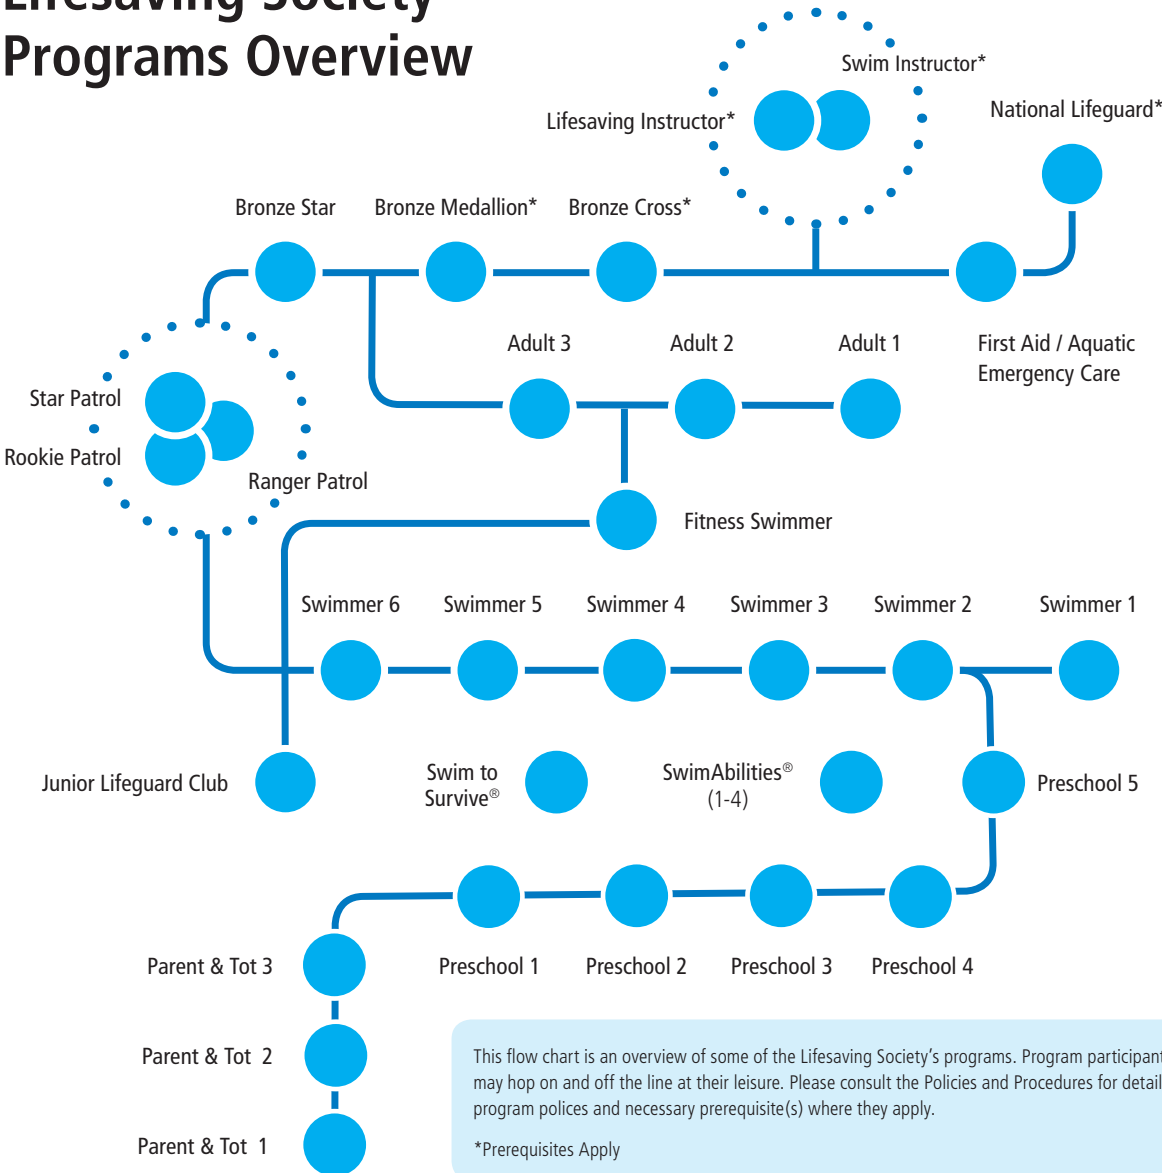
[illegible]
Programs Overview

Swim Instructor*

Lifesaving Instructor*

National Lifeguard*

Bronze Star

Bronze Medallion*

Bronze Cross*

Adult 3

Adult 2

Adult 1

First Aid / Aquatic Emergency Care

Star Patrol

Rookie Patrol

Ranger Patrol

Fitness Swimmer

Swimmer 6

Swimmer 5

Swimmer 4

Swimmer 3

Swimmer 2

Swimmer 1

Junior Lifeguard Club

Swim to Survive®

SwimAbilities® (1-4)

Preschool 5

Parent & Tot 3

Preschool 1

Preschool 2

Preschool 3

Preschool 4

Parent & Tot 2

Parent & Tot 1

This flow chart is an overview of some of the Lifesaving Society's programs. Program participan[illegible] may hop on and off the line at their leisure. Please consult the Policies and Procedures for detail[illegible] program polices and necessary prerequisite(s) where they apply.

*Prerequisites Apply